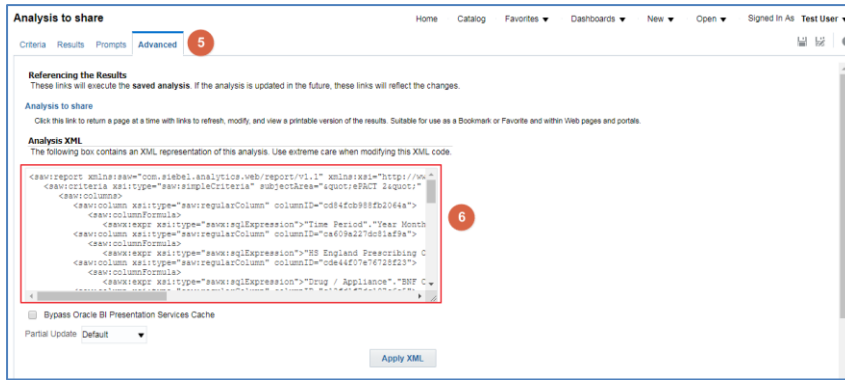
Analysis to share

Home Catalog Favorites ▼ Dashboards ▼ New ▼ Open ▼ Signed In As Test User ▼

Criteria Results Prompts Advanced 5

Referencing the Results
These links will execute the saved analysis. If the analysis is updated in the future, these links will reflect the changes.

Analysis to share
Click this link to return a page at a time with links to refresh, modify, and view a printable version of the results. Suitable for use as a Bookmark or Favorite and within Web pages and portals.

Analysis XML
The following box contains an XML representation of this analysis. Use extreme care when modifying this XML code.

<saw:report xmlns:saw="com.siebel.analytics.web/report/v1.1" xmlns:xsi="http://ww
<saw:criteria xsi:type="saw:simpleCriteria" subjectArea="&quot;ePACT 2&quot;"
<saw:columns>
<saw:column xsi:type="saw:regularColumn" columnID="cd84fcb988fb2064a">
<saw:columnFormula>
<sawx:expr xsi:type="sawx:sqlExpression">"Time Period"."Year Month
<saw:column xsi:type="saw:regularColumn" columnID="ca609a227dc81af9a">
<saw:columnFormula>
<sawx:expr xsi:type="sawx:sqlExpression">"NHS England Prescribing C
<saw:column xsi:type="saw:regularColumn" columnID="cde44f07e76728f23">
<saw:columnFormula>
<sawx:expr xsi:type="sawx:sqlExpression">"Drug / Appliance"."BNF C
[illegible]

6

Bypass Oracle BI Presentation Services Cache

Partial Update Default

Apply XML